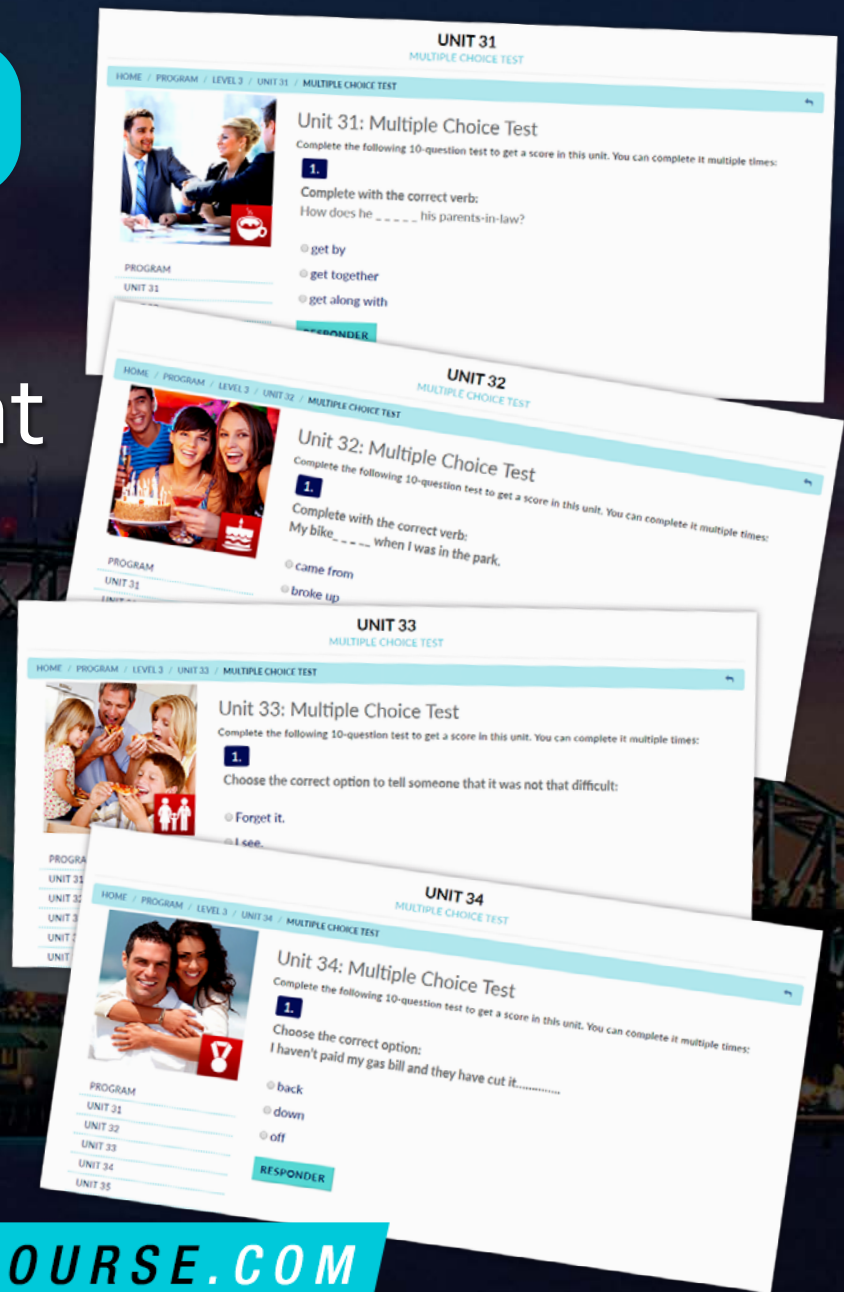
UNIT 31
MULTIPLE CHOICE TEST

HOME / PROGRAM / LEVEL 3 / UNIT 31 / MULTIPLE CHOICE TEST

Unit 31: Multiple Choice Test

Complete the following 10-question test to get a score in this unit. You can complete it multiple times:

1.

Complete with the correct verb:
How does he _ _ _ _ _ his parents-in-law?

get by
get together
get along with

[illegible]SPONDER

PROGRAM
UNIT 31

UNIT 32
MULTIPLE CHOICE TEST

HOME / PROGRAM / LEVEL 3 / UNIT 32 / MULTIPLE CHOICE TEST

Unit 32: Multiple Choice Test

Complete the following 10-question test to get a score in this unit. You can complete it multiple times:

1.

Complete with the correct verb:
My bike_ _ _ _ when I was in the park.

came from
broke up

PROGRAM
UNIT 31

UNIT 33
MULTIPLE CHOICE TEST

HOME / PROGRAM / LEVEL 3 / UNIT 33 / MULTIPLE CHOICE TEST

Unit 33: Multiple Choice Test

Complete the following 10-question test to get a score in this unit. You can complete it multiple times:

1.

Choose the correct option to tell someone that it was not that difficult:

Forget it.
I see.

PROGRA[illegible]
UNIT 31
UNIT 32
UNIT 3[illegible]
UNIT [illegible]
UNIT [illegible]

UNIT 34
MULTIPLE CHOICE TEST

HOME / PROGRAM / LEVEL 3 / UNIT 34 / MULTIPLE CHOICE TEST

Unit 34: Multiple Choice Test

Complete the following 10-question test to get a score in this unit. You can complete it multiple times:

1.

Choose the correct option:
I haven't paid my gas bill and they have cut it..............

back
down
off

RESPONDER

PROGRAM
UNIT 31
UNIT 32
UNIT 33
UNIT 34
UNIT 35

nt

OURSE.COM